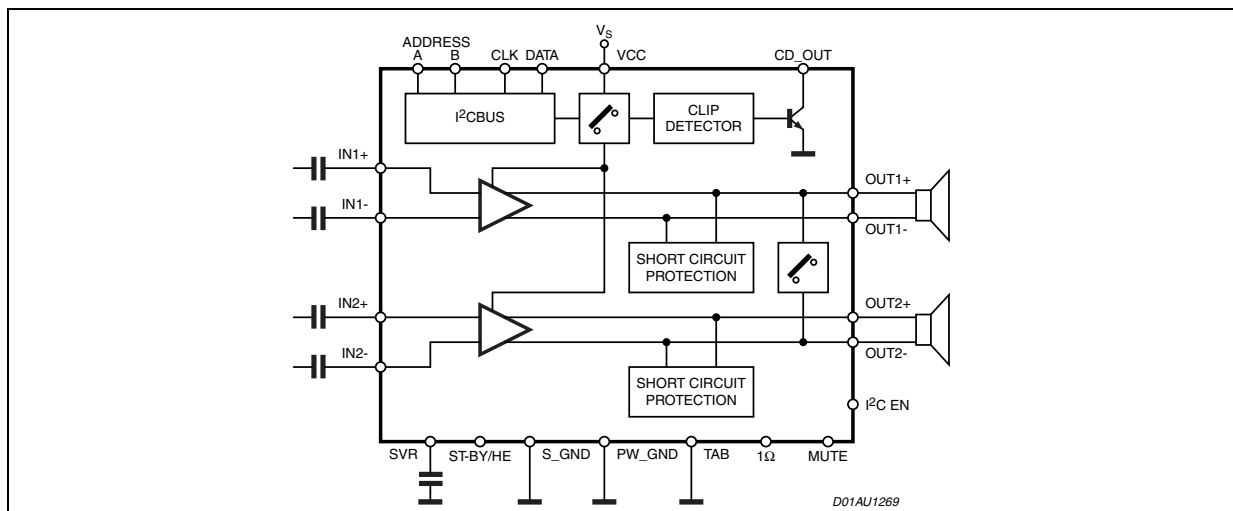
ADDRESS
A B CLK DATA

$V_S$
VCC

CD_OUT

$I^2$CBUS

CLIP DETECTOR

IN1+

IN1-

IN2+

IN2-

OUT1+

OUT1-

SHORT CIRCUIT PROTECTION

OUT2+

OUT2-

SHORT CIRCUIT PROTECTION

$I^2$C EN

SVR ST-BY/HE S_GND PW_GND TAB 1Ω MUTE

D01AU1269